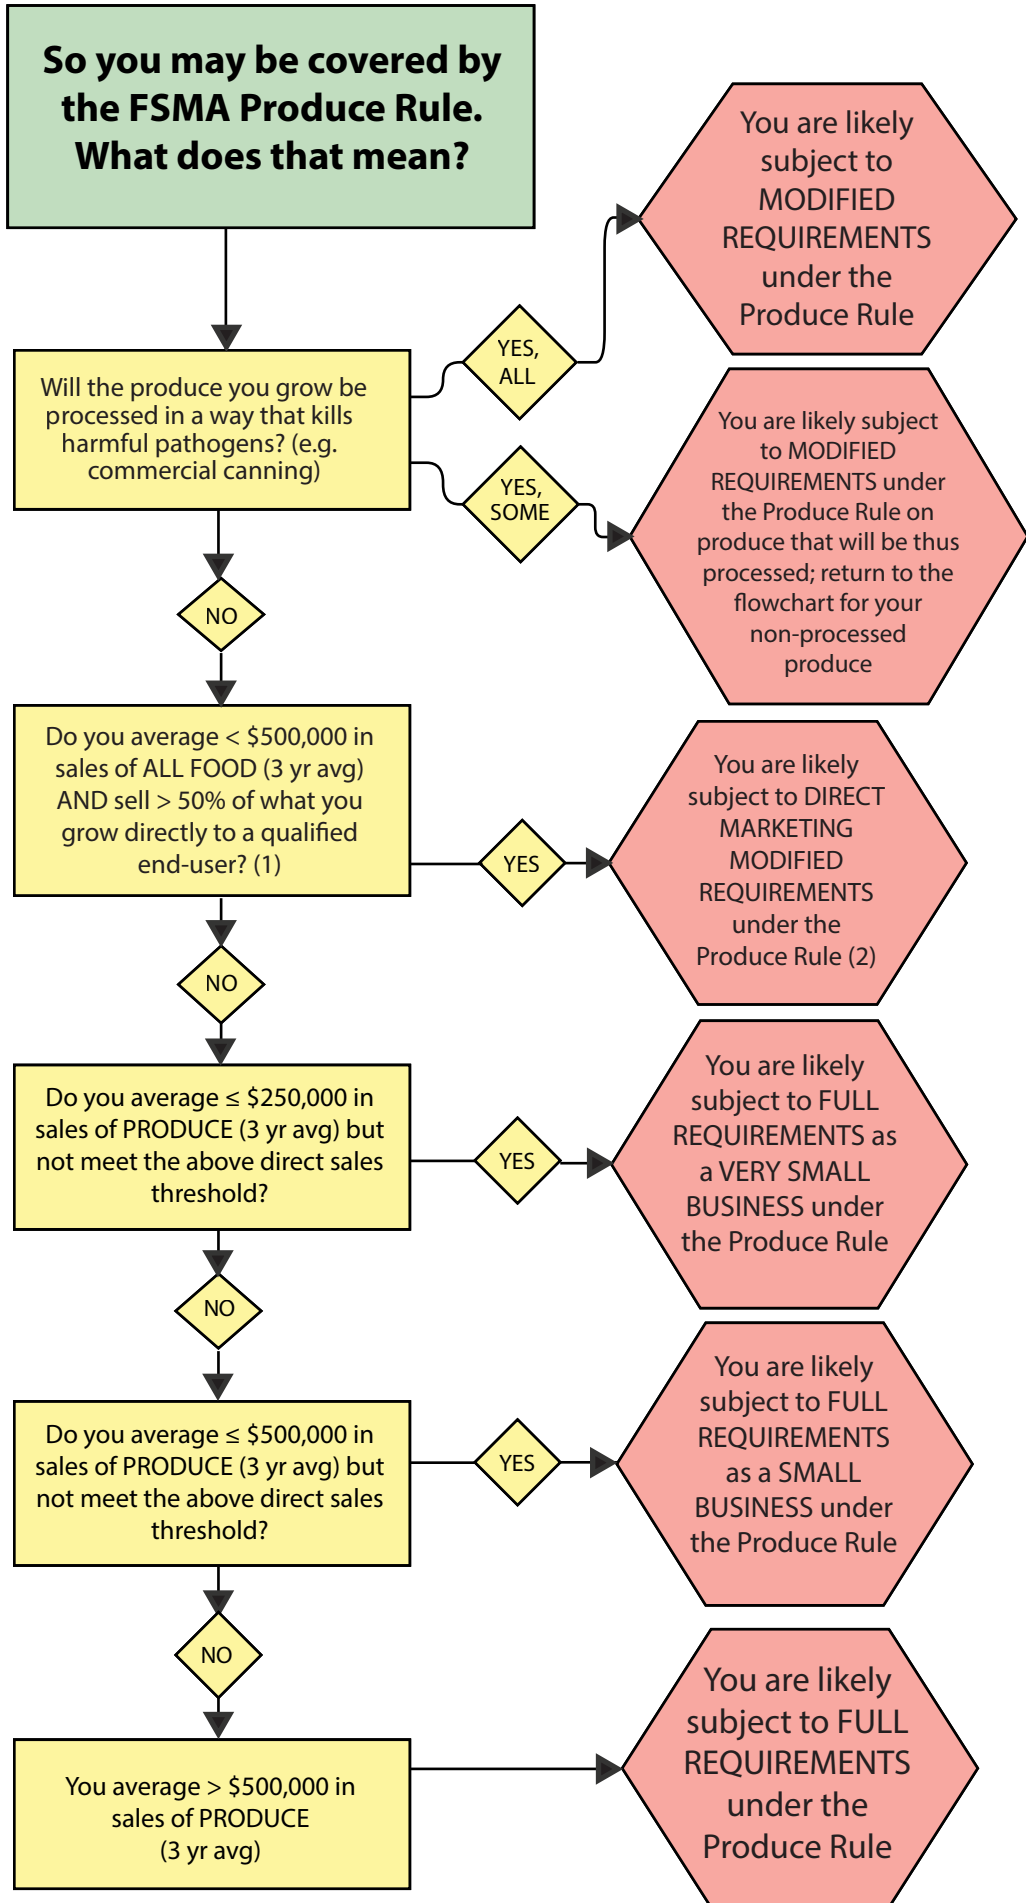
So you may be covered by the FSMA Produce Rule. What does that mean?

Will the produce you grow be processed in a way that kills harmful pathogens? (e.g. commercial canning)

YES, ALL

You are likely subject to MODIFIED REQUIREMENTS under the Produce Rule

YES, SOME

You are likely subject to MODIFIED REQUIREMENTS under the Produce Rule on produce that will be thus processed; return to the flowchart for your non-processed produce

NO

Do you average < \$500,000 in sales of ALL FOOD (3 yr avg) AND sell > 50% of what you grow directly to a qualified end-user? (1)

YES

You are likely subject to DIRECT MARKETING MODIFIED REQUIREMENTS under the Produce Rule (2)

NO

Do you average ≤ \$250,000 in sales of PRODUCE (3 yr avg) but not meet the above direct sales threshold?

YES

You are likely subject to FULL REQUIREMENTS as a VERY SMALL BUSINESS under the Produce Rule

NO

Do you average ≤ \$500,000 in sales of PRODUCE (3 yr avg) but not meet the above direct sales threshold?

YES

You are likely subject to FULL REQUIREMENTS as a SMALL BUSINESS under the Produce Rule

NO

You average > \$500,000 in sales of PRODUCE (3 yr avg)

You are likely subject to FULL REQUIREMENTS under the Produce Rule